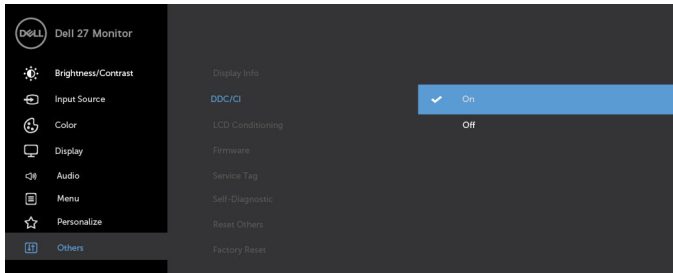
DELL Dell 27 Monitor

Brightness/Contrast
Input Source
Color
Display
Audio
Menu
Personalize
Others

Display Info
DDC/CI
LCD Conditioning
Firmware
Service Tag
Self-Diagnostic
Reset Others
Factory Reset

On
Off